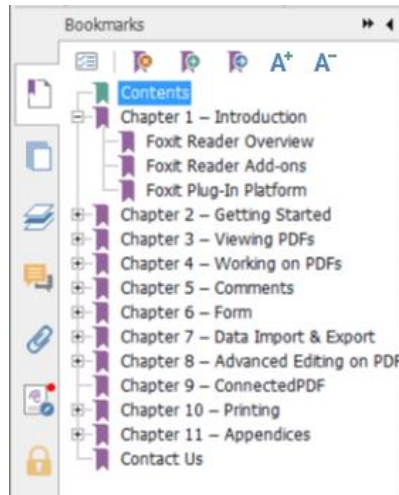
Bookmarks

A⁺ A⁻

Contents
Chapter 1 – Introduction
Foxit Reader Overview
Foxit Reader Add-ons
Foxit Plug-In Platform
Chapter 2 – Getting Started
Chapter 3 – Viewing PDFs
Chapter 4 – Working on PDFs
Chapter 5 – Comments
Chapter 6 – Form
Chapter 7 – Data Import & Export
Chapter 8 – Advanced Editing on PDF
Chapter 9 – ConnectedPDF
Chapter 10 – Printing
Chapter 11 – Appendices
Contact Us